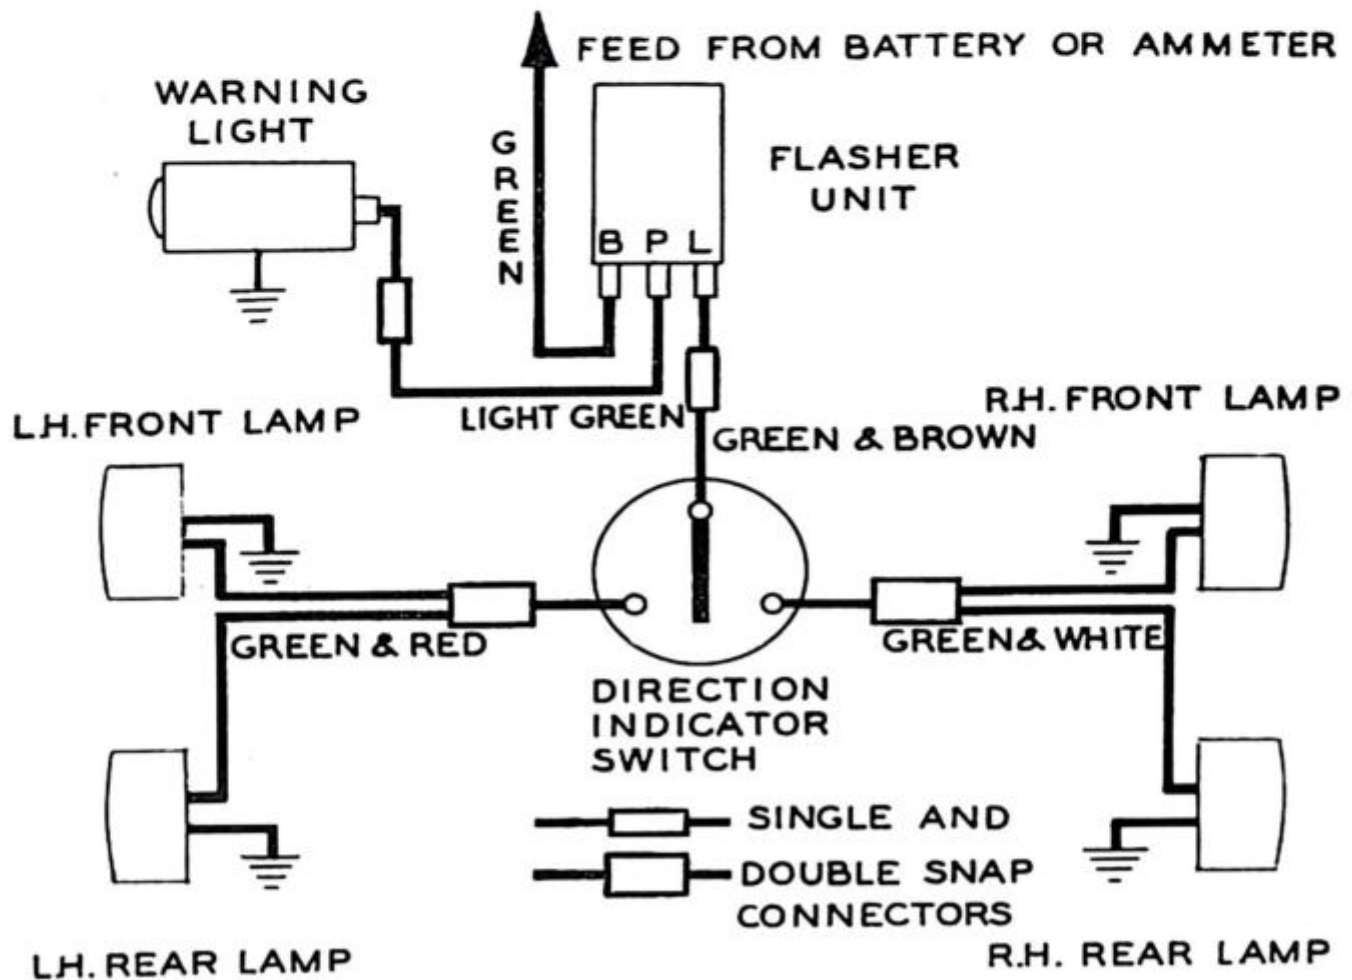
FEED FROM BATTERY OR AMMETER

WARNING LIGHT

GREEN

FLASHER UNIT

B P L

LIGHT GREEN

L.H. FRONT LAMP

R.H. FRONT LAMP

GREEN & BROWN

GREEN & RED

GREEN & WHITE

DIRECTION INDICATOR SWITCH

SINGLE AND DOUBLE SNAP CONNECTORS

L.H. REAR LAMP

R.H. REAR LAMP